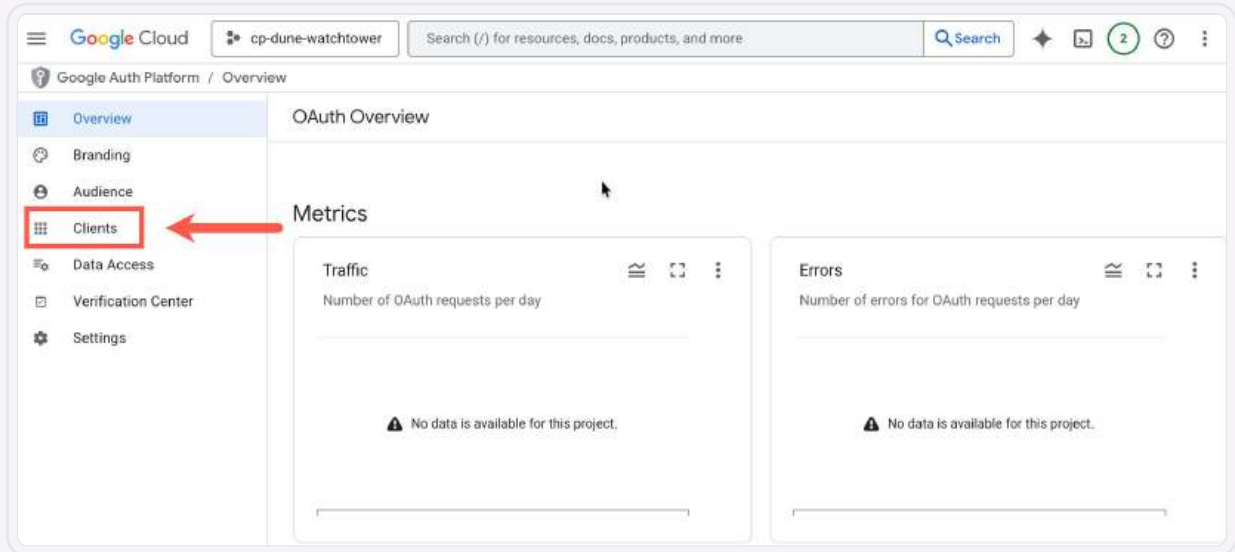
Google Cloud cp-dune-watchtower Search (/) for resources, docs, products, and more Search 2

Google Auth Platform / Overview

Overview
Branding
Audience
Clients
Data Access
Verification Center
Settings

OAuth Overview

Metrics

Traffic
Number of OAuth requests per day

No data is available for this project.

Errors
Number of errors for OAuth requests per day

No data is available for this project.